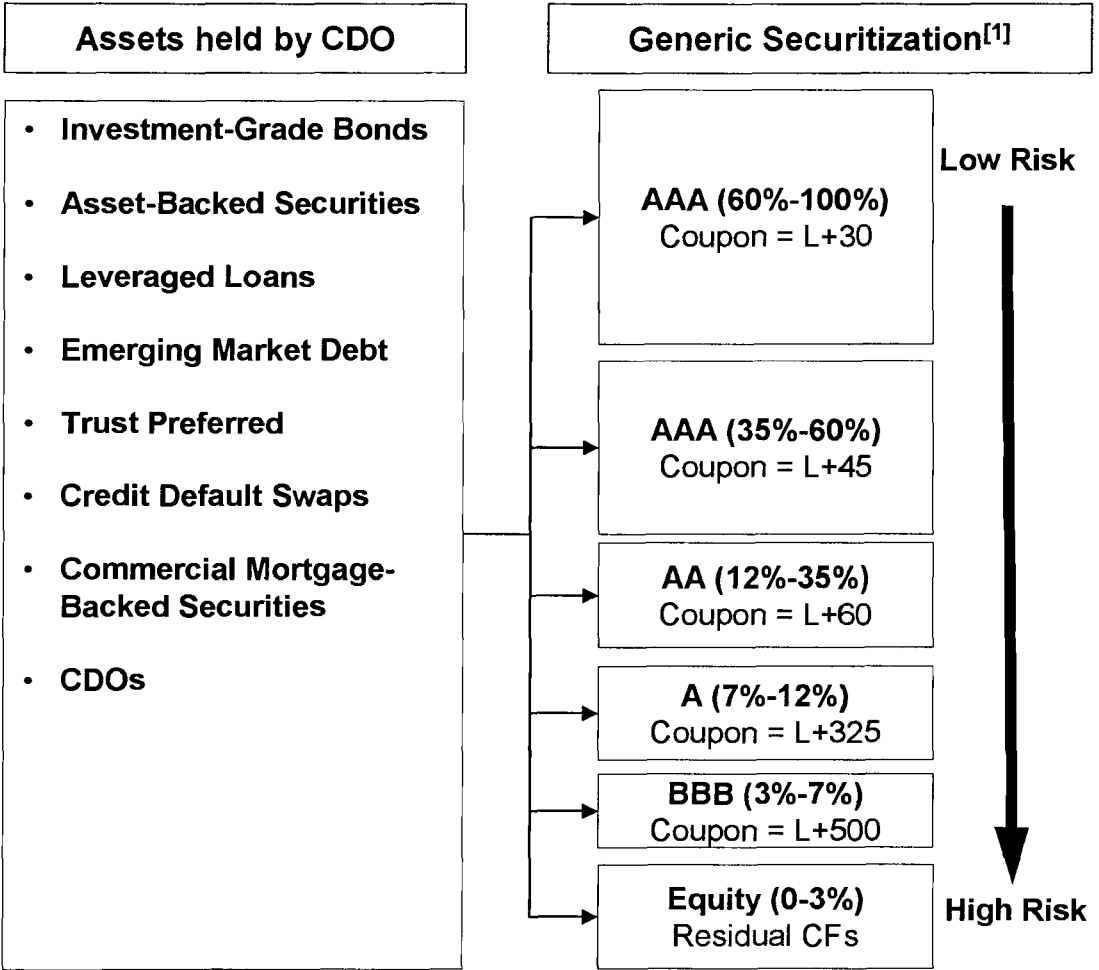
Assets held by CDO

Generic Securitization$^{[1]}$

- Investment-Grade Bonds
- Asset-Backed Securities
- Leveraged Loans
- Emerging Market Debt
- Trust Preferred
- Credit Default Swaps
- Commercial Mortgage-Backed Securities
- CDOs

Low Risk

AAA (60%-100%)
Coupon = L+30

AAA (35%-60%)
Coupon = L+45

AA (12%-35%)
Coupon = L+60

A (7%-12%)
Coupon = L+325

BBB (3%-7%)
Coupon = L+500

Equity (0-3%)
Residual CFs

High Risk